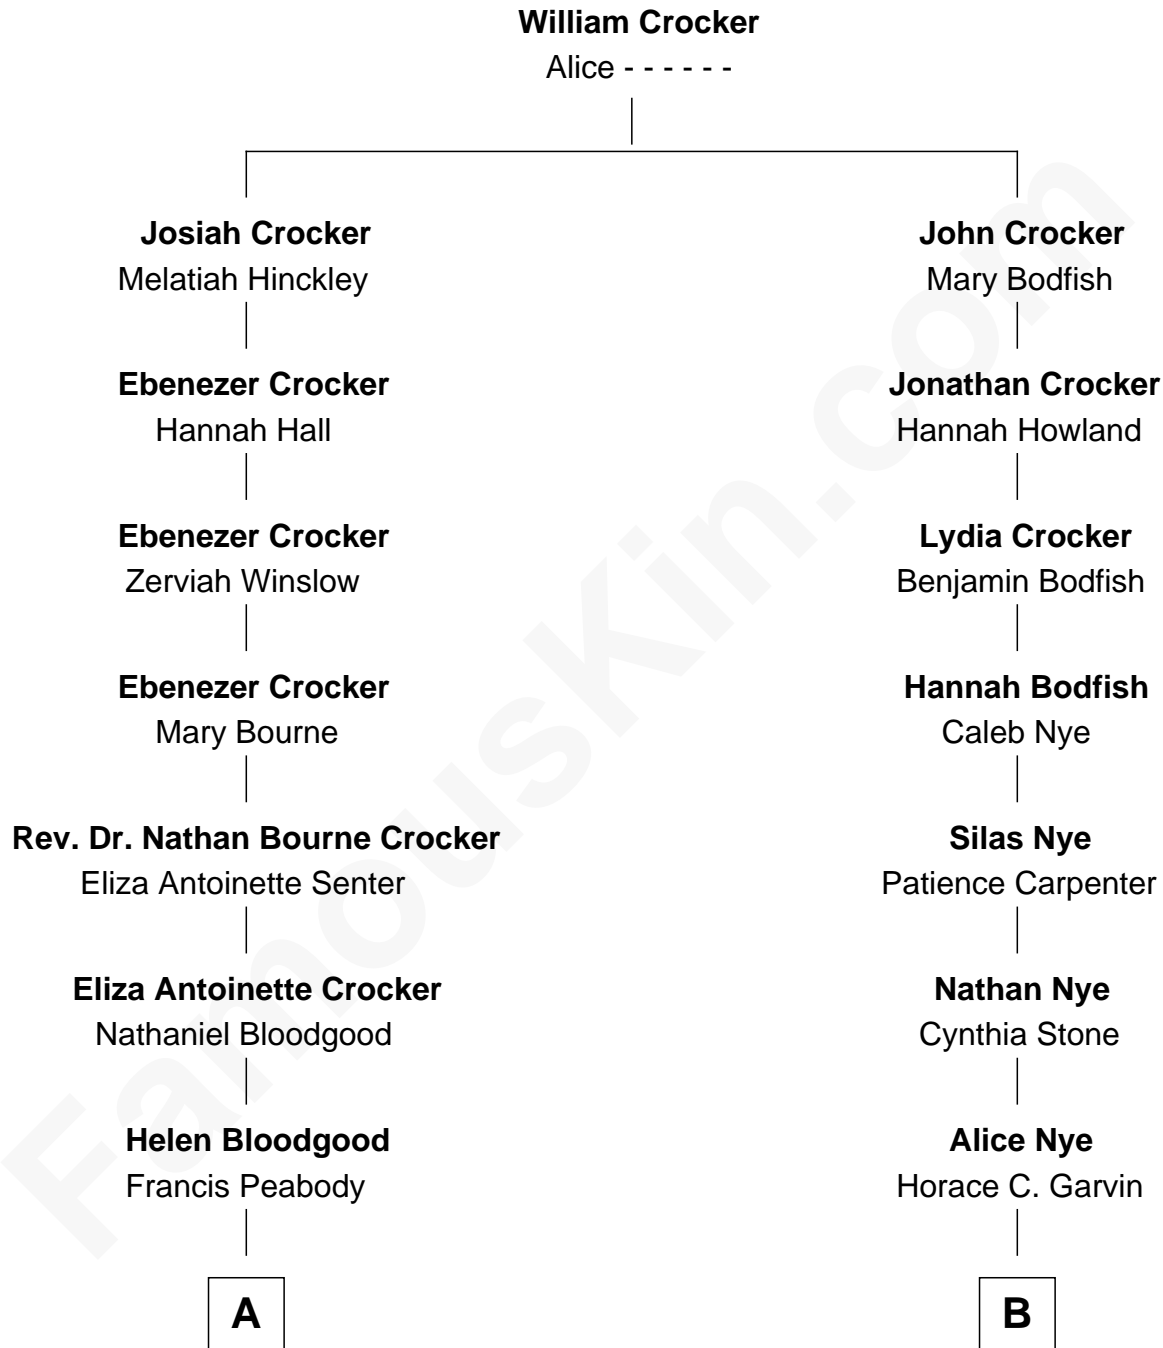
**William Crocker**
Alice - - - - - -

**Josiah Crocker**
Melatiah Hinckley

**Ebenezer Crocker**
Hannah Hall

**Ebenezer Crocker**
Zerviah Winslow

**Ebenezer Crocker**
Mary Bourne

**Rev. Dr. Nathan Bourne Crocker**
Eliza Antoinette Senter

**Eliza Antoinette Crocker**
Nathaniel Bloodgood

**Helen Bloodgood**
Francis Peabody

A

**John Crocker**
Mary Bodfish

**Jonathan Crocker**
Hannah Howland

**Lydia Crocker**
Benjamin Bodfish

**Hannah Bodfish**
Caleb Nye

**Silas Nye**
Patience Carpenter

**Nathan Nye**
Cynthia Stone

**Alice Nye**
Horace C. Garvin

B

FamousKin.com